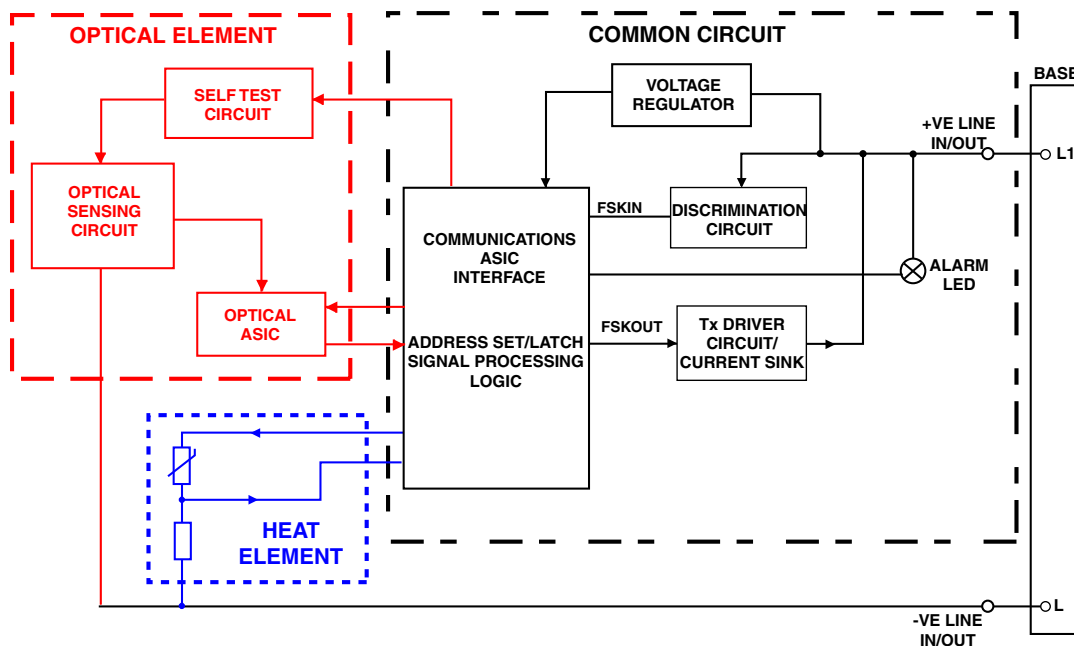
OPTICAL ELEMENT

SELF TEST CIRCUIT

OPTICAL SENSING CIRCUIT

OPTICAL ASIC

COMMON CIRCUIT

VOLTAGE REGULATOR

BASE

+VE LINE IN/OUT

L1

FSKIN

DISCRIMINATION CIRCUIT

COMMUNICATIONS ASIC INTERFACE

ALARM LED

ADDRESS SET/LATCH SIGNAL PROCESSING LOGIC

FSKOUT

Tx DRIVER CIRCUIT/ CURRENT SINK

HEAT ELEMENT

L

-VE LINE IN/OUT